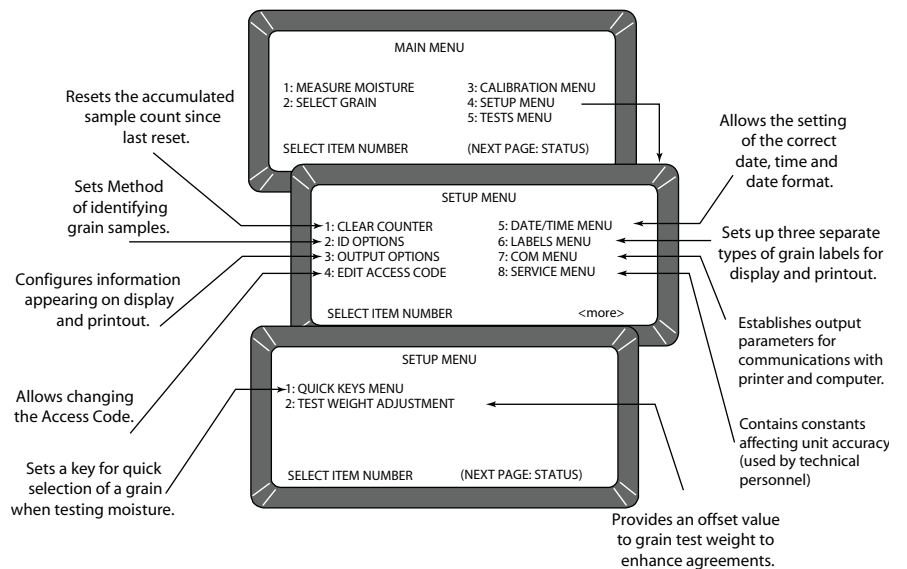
MAIN MENU

1: MEASURE MOISTURE
2: SELECT GRAIN

3: CALIBRATION MENU
4: SETUP MENU
5: TESTS MENU

SELECT ITEM NUMBER (NEXT PAGE: STATUS)

Resets the accumulated sample count since last reset.

Allows the setting of the correct date, time and date format.

Sets Method of identifying grain samples.

SETUP MENU

1: CLEAR COUNTER
2: ID OPTIONS
3: OUTPUT OPTIONS
4: EDIT ACCESS CODE

5: DATE/TIME MENU
6: LABELS MENU
7: COM MENU
8: SERVICE MENU

SELECT ITEM NUMBER <more>

Sets up three separate types of grain labels for display and printout.

Configures information appearing on display and printout.

Establishes output parameters for communications with printer and computer.

SETUP MENU

1: QUICK KEYS MENU
2: TEST WEIGHT ADJUSTMENT

SELECT ITEM NUMBER (NEXT PAGE: STATUS)

Allows changing the Access Code.

Contains constants affecting unit accuracy (used by technical personnel)

Sets a key for quick selection of a grain when testing moisture.

Provides an offset value to grain test weight to enhance agreements.